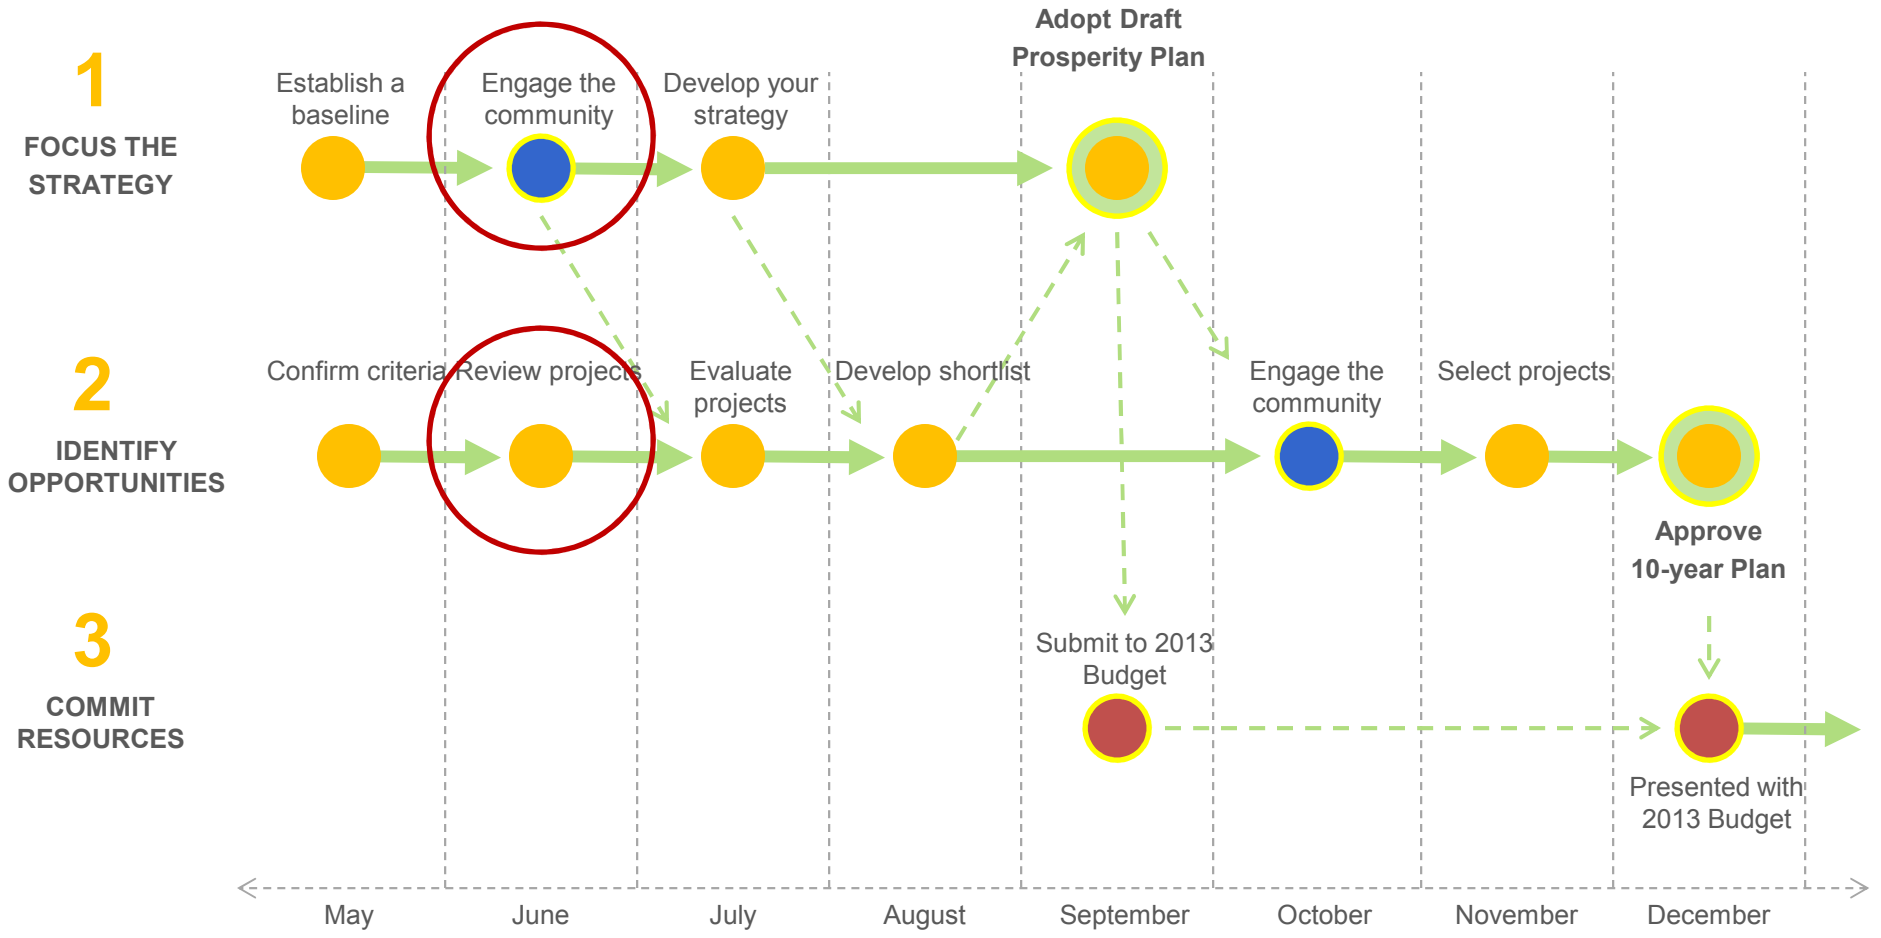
1
FOCUS THE STRATEGY

Establish a baseline

Engage the community

Develop your strategy

Adopt Draft Prosperity Plan

2
IDENTIFY OPPORTUNITIES

Confirm criteria

Review projects

Evaluate projects

Develop shortlist

Engage the community

Select projects

Approve 10-year Plan

3
COMMIT RESOURCES

Submit to 2013 Budget

Presented with 2013 Budget

May June July August September October November December